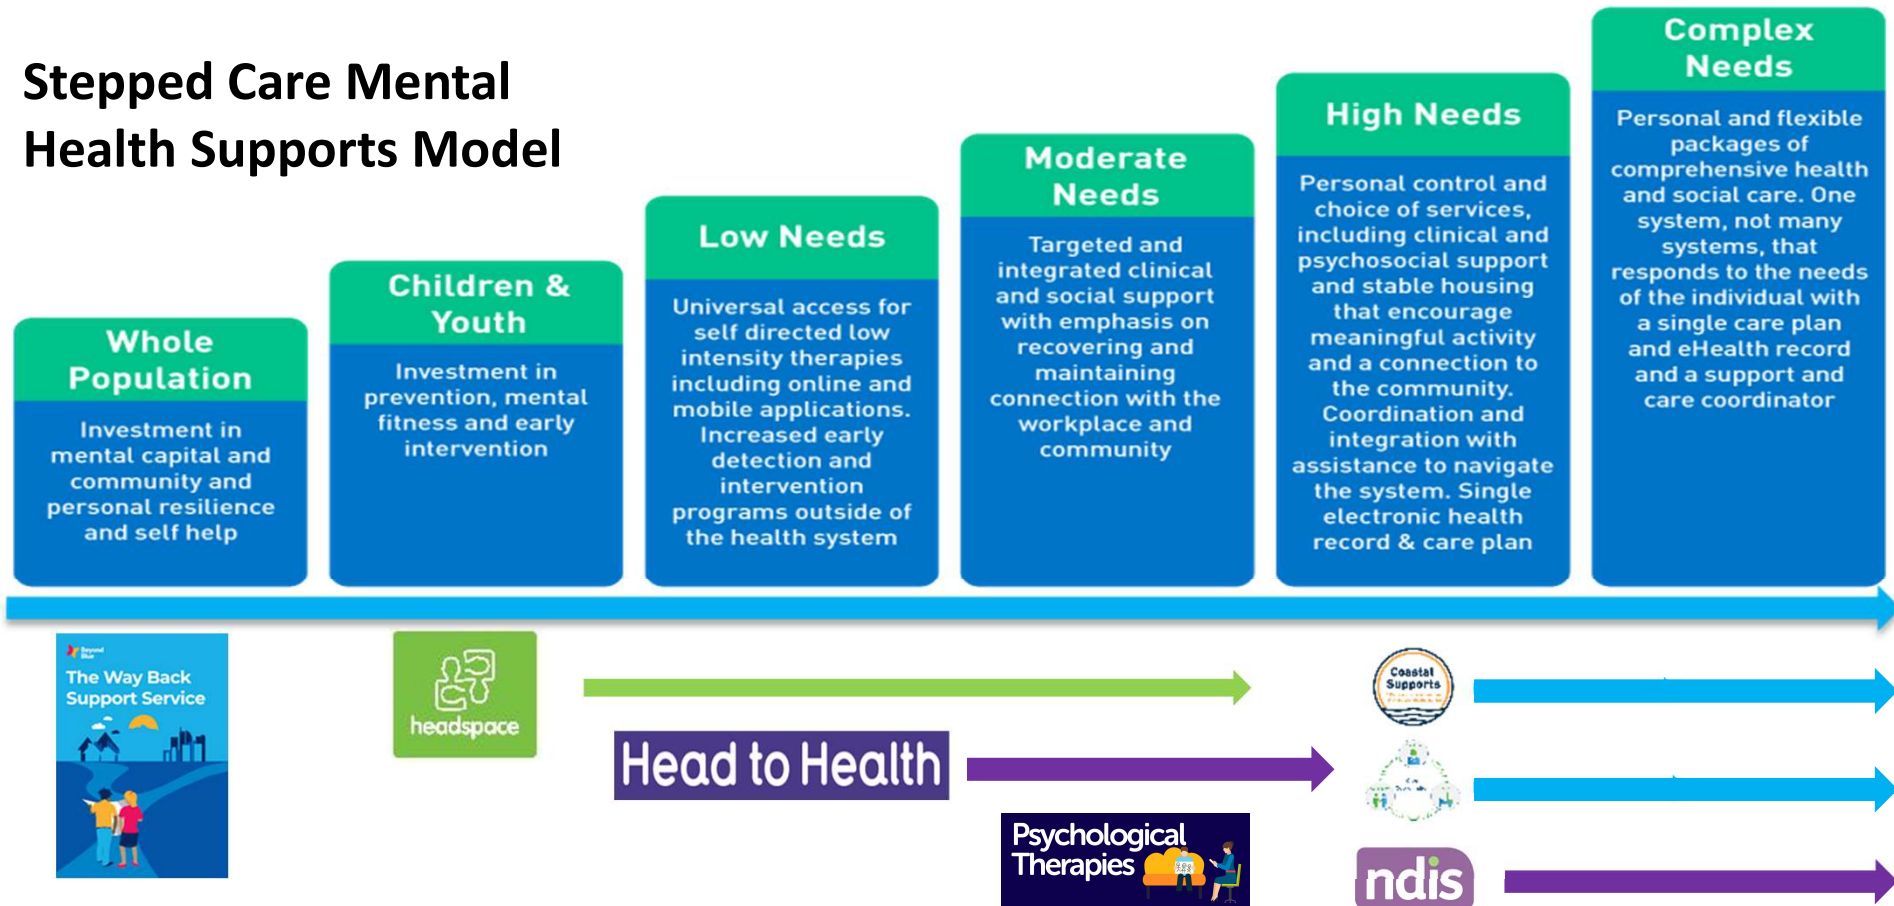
Stepped Care Mental Health Supports Model

Whole Population

Investment in mental capital and community and personal resilience and self help

Children & Youth

Investment in prevention, mental fitness and early intervention

Low Needs

Universal access for self directed low intensity therapies including online and mobile applications. Increased early detection and intervention programs outside of the health system

Moderate Needs

Targeted and integrated clinical and social support with emphasis on recovering and maintaining connection with the workplace and community

High Needs

Personal control and choice of services, including clinical and psychosocial support and stable housing that encourage meaningful activity and a connection to the community. Coordination and integration with assistance to navigate the system. Single electronic health record & care plan

Complex Needs

Personal and flexible packages of comprehensive health and social care. One system, not many systems, that responds to the needs of the individual with a single care plan and eHealth record and a support and care coordinator

Beyond Blue
The Way Back Support Service

headspace

Head to Health

Psychological Therapies

Coastal Supports

ndis